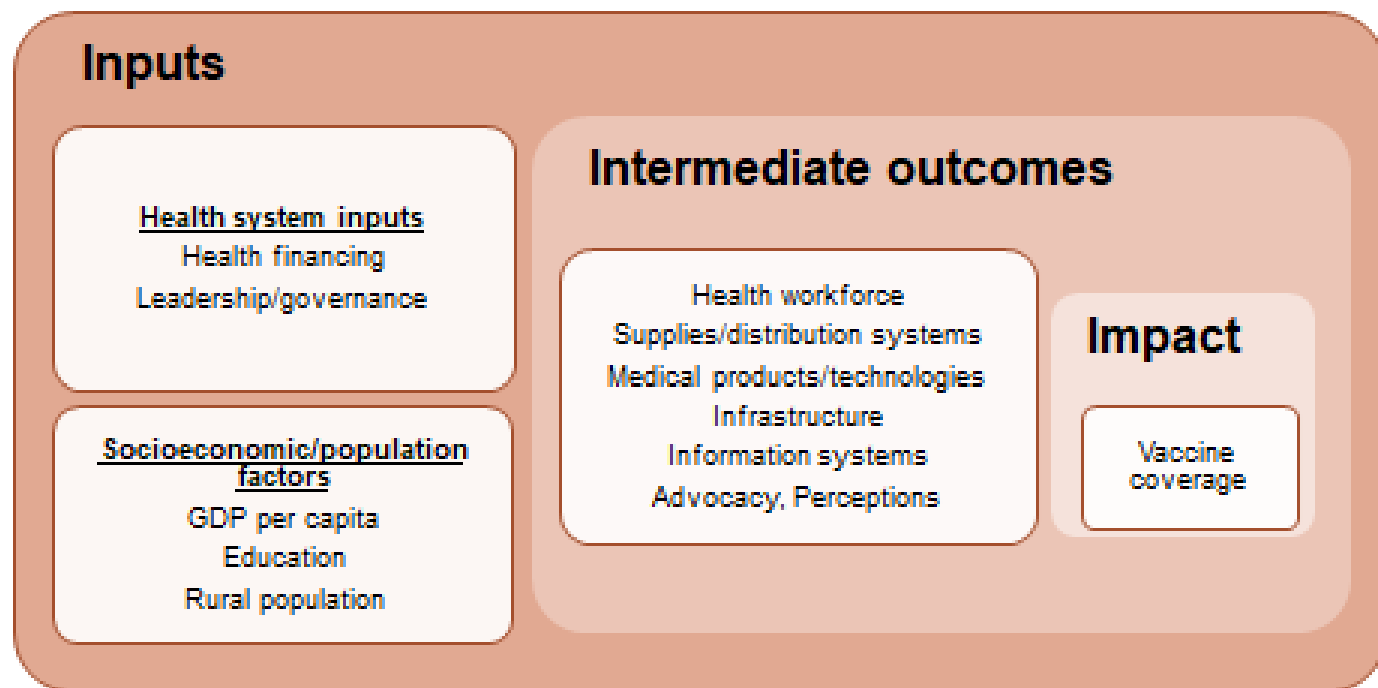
Inputs

Health system inputs
Health financing
Leadership/governance

Socioeconomic/population factors
GDP per capita
Education
Rural population

Intermediate outcomes

Health workforce
Supplies/distribution systems
Medical products/technologies
Infrastructure
Information systems
Advocacy, Perceptions

Impact

Vaccine coverage